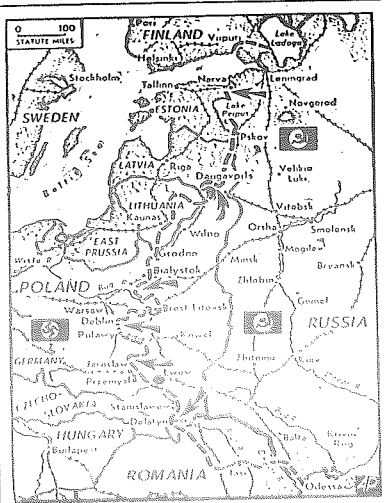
0 100
STATUTE MILES

FINLAND
Porvoo
Viipuri
Helsinki
Lake Ladoga
Leningrad
Narva
Tallinn
ESTONIA
Stockholm
SWEDEN
Lake Peipus
Novgorod
Pskov
Velikie Luki
LATVIA
Riga
Baltic Sea
Daugavpils
LITHUANIA
Kaunas
Vitebsk
Orsha
Smolensk
EAST PRUSSIA
Wilno
Grodno
Mogilev
Minsk
Bryansk
Bialystok
POLAND
Zhlobin
Gomel
Warsaw
Deblin
Brest Litovsk
Pulawy
Kowel
RUSSIA
GERMANY
Jaroslaw
Przemysl
Lwow
Zhitomir
CZECHO-SLOVAKIA
Stanislawow
Delatyn
HUNGARY
Budapest
ROMANIA
Balta
Odessa
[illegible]